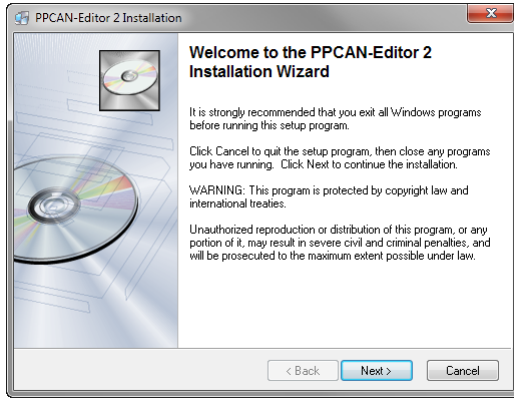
PPCAN-Editor 2 Installation

Welcome to the PPCAN-Editor 2 Installation Wizard

It is strongly recommended that you exit all Windows programs before running this setup program.

Click Cancel to quit the setup program, then close any programs you have running. Click Next to continue the installation.

WARNING: This program is protected by copyright law and international treaties.

Unauthorized reproduction or distribution of this program, or any portion of it, may result in severe civil and criminal penalties, and will be prosecuted to the maximum extent possible under law.

< Back
Next >
Cancel